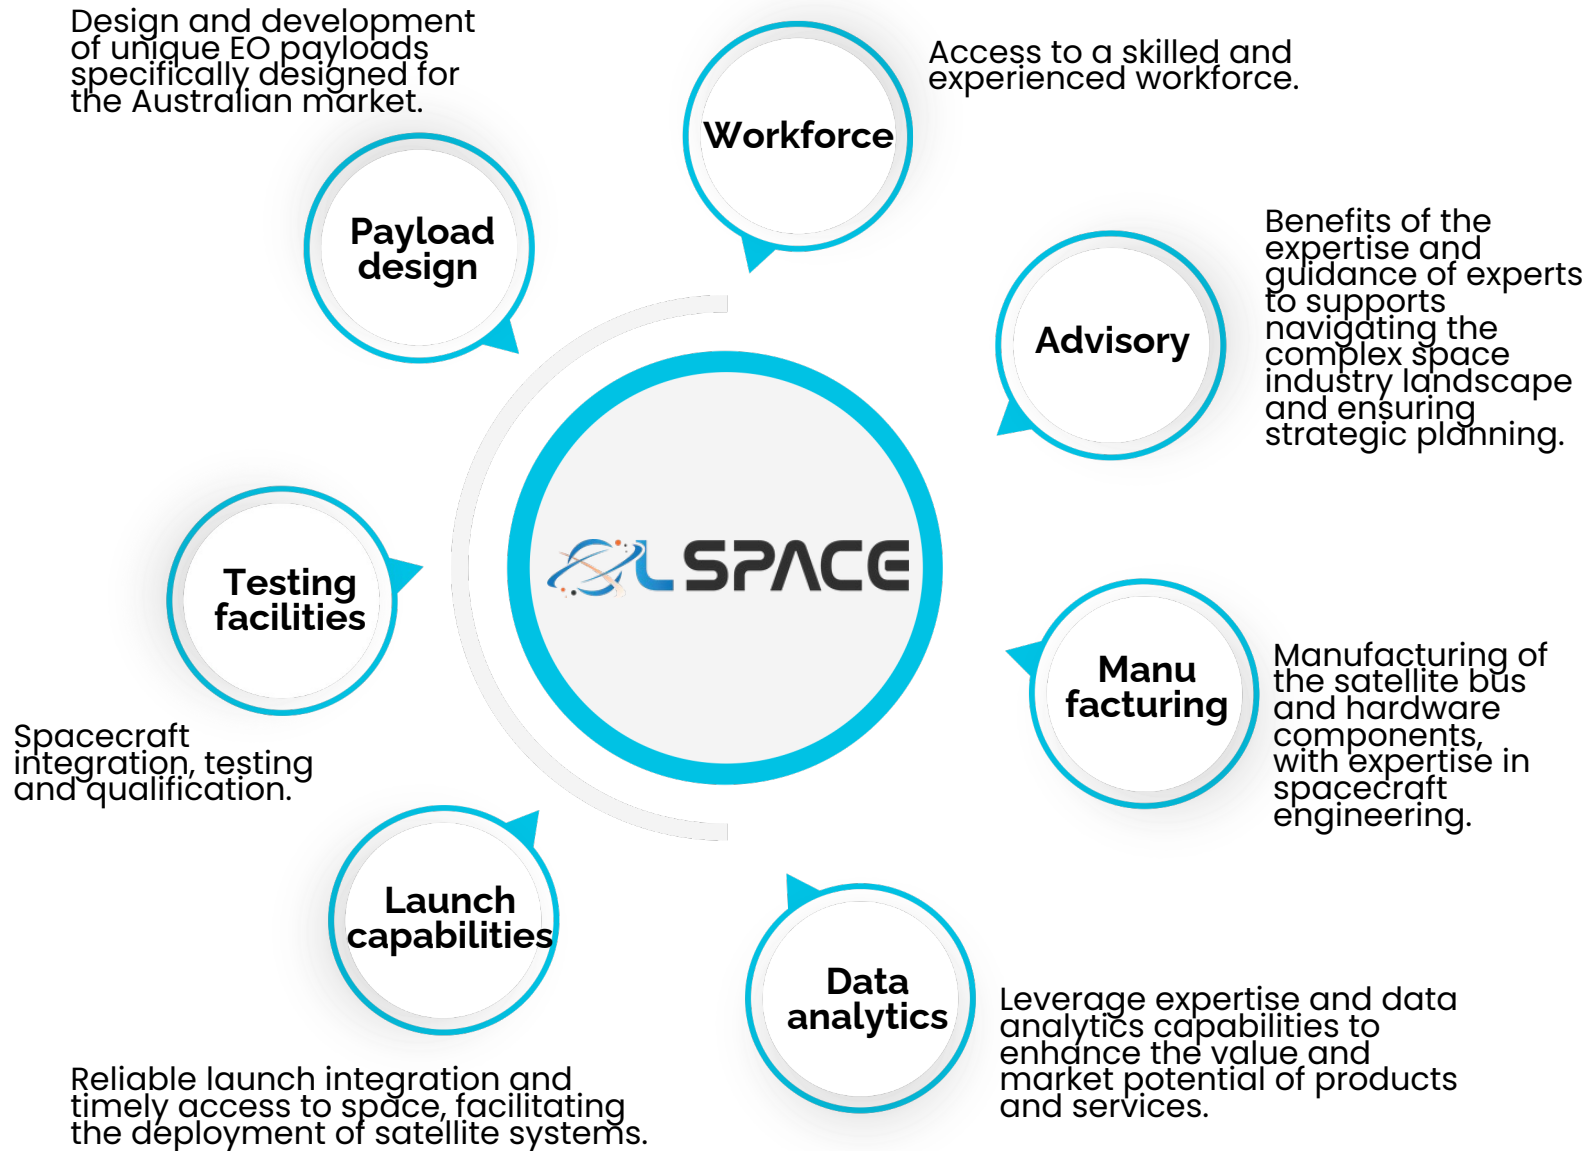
Design and development of unique EO payloads specifically designed for the Australian market.

Payload design

Workforce

Access to a skilled and experienced workforce.

Advisory

Benefits of the expertise and guidance of experts to supports navigating the complex space industry landscape and ensuring strategic planning.

LSPACE

Testing facilities

Spacecraft integration, testing and qualification.

Manu facturing

Manufacturing of the satellite bus and hardware components, with expertise in spacecraft engineering.

Launch capabilities

Data analytics

Leverage expertise and data analytics capabilities to enhance the value and market potential of products and services.

Reliable launch integration and timely access to space, facilitating the deployment of satellite systems.